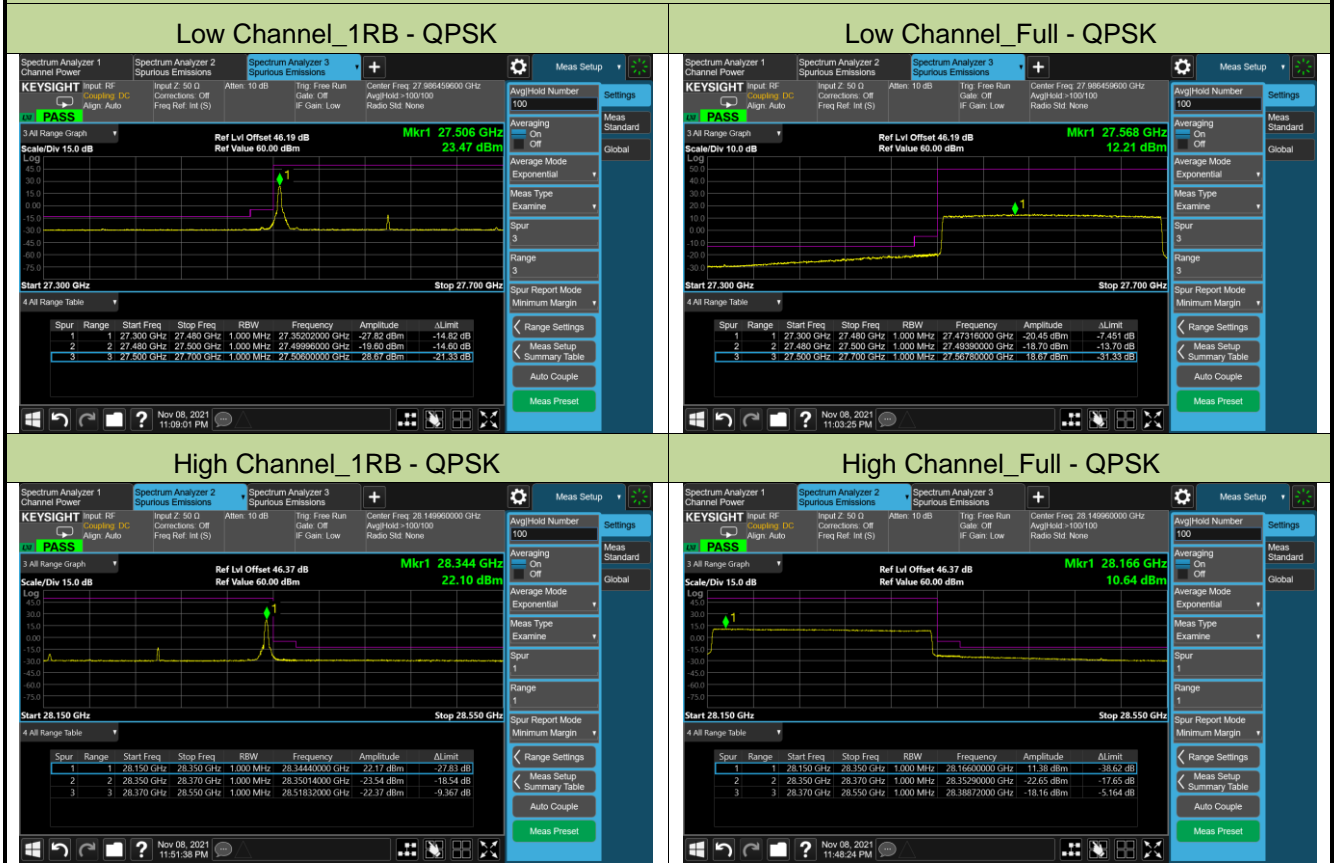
| Low Channel_1RB - QPSK | Low Channel_Full - QPSK |
|---|---|
| | |

Low Channel_1RB - QPSK

Spectrum Analyzer 1 Channel Power | Spectrum Analyzer 2 Spurious Emissions | Spectrum Analyzer 3 Spurious Emissions | + | Meas Setup

KEYSIGHT Input: RF Coupling: DC Align: Auto | Input Z: 50 Ω Corrections: Off Freq Ref: Int (S) | Atten: 10 dB | Trig: Free Run Gate: Off IF Gain: Low | Center Freq: 27.986459600 GHz Avg|Hold:>100/100 Radio Std: None

PASS

3 All Range Graph
Ref Lvl Offset 46.19 dB
Ref Value 60.00 dBm
Scale/Div 15.0 dB
Mkr1 27.506 GHz
23.47 dBm
Log
45.0
30.0
15.0
0.00
-15.0
-30.0
-45.0
-60.0
-75.0
Start 27.300 GHz
Stop 27.700 GHz

4 All Range Table

| Spur | Range | Start Freq | Stop Freq | RBW | Frequency | Amplitude | ΔLimit |
|---|---|---|---|---|---|---|---|
| 1 | 1 | 27.300 GHz | 27.480 GHz | 1.000 MHz | 27.35202000 GHz | -27.82 dBm | -14.82 dB |
| 2 | 2 | 27.480 GHz | 27.500 GHz | 1.000 MHz | 27.49996000 GHz | -19.60 dBm | -14.60 dB |
| 3 | 3 | 27.500 GHz | 27.700 GHz | 1.000 MHz | 27.50600000 GHz | 28.67 dBm | -21.33 dB |

Nov 08, 2021 11:09:01 PM

Avg|Hold Number 100
Averaging On Off
Average Mode Exponential
Meas Type Examine
Spur 3
Range 3
Spur Report Mode Minimum Margin
Range Settings
Meas Setup Summary Table
Auto Couple
Meas Preset
Settings
Meas Standard
Global

Low Channel_Full - QPSK

Spectrum Analyzer 1 Channel Power | Spectrum Analyzer 2 Spurious Emissions | Spectrum Analyzer 3 Spurious Emissions | + | Meas Setup

KEYSIGHT Input: RF Coupling: DC Align: Auto | Input Z: 50 Ω Corrections: Off Freq Ref: Int (S) | Atten: 10 dB | Trig: Free Run Gate: Off IF Gain: Low | Center Freq: 27.986459600 GHz Avg|Hold:>100/100 Radio Std: None

PASS

3 All Range Graph
Ref Lvl Offset 46.19 dB
Ref Value 60.00 dBm
Scale/Div 10.0 dB
Mkr1 27.568 GHz
12.21 dBm
Log
50.0
40.0
30.0
20.0
10.0
0.00
-10.0
-20.0
-30.0
Start 27.300 GHz
Stop 27.700 GHz

4 All Range Table

| Spur | Range | Start Freq | Stop Freq | RBW | Frequency | Amplitude | ΔLimit |
|---|---|---|---|---|---|---|---|
| 1 | 1 | 27.300 GHz | 27.480 GHz | 1.000 MHz | 27.47316000 GHz | -20.45 dBm | -7.451 dB |
| 2 | 2 | 27.480 GHz | 27.500 GHz | 1.000 MHz | 27.49390000 GHz | -18.70 dBm | -13.70 dB |
| 3 | 3 | 27.500 GHz | 27.700 GHz | 1.000 MHz | 27.56780000 GHz | 18.67 dBm | -31.33 dB |

Nov 08, 2021 11:03:25 PM

Avg|Hold Number 100
Averaging On Off
Average Mode Exponential
Meas Type Examine
Spur 3
Range 3
Spur Report Mode Minimum Margin
Range Settings
Meas Setup Summary Table
Auto Couple
Meas Preset
Settings
Meas Standard
Global

High Channel_1RB - QPSK

Spectrum Analyzer 1 Channel Power | Spectrum Analyzer 2 Spurious Emissions | Spectrum Analyzer 3 Spurious Emissions | + | Meas Setup

KEYSIGHT Input: RF Coupling: DC Align: Auto | Input Z: 50 Ω Corrections: Off Freq Ref: Int (S) | Atten: 10 dB | Trig: Free Run Gate: Off IF Gain: Low | Center Freq: 28.149960000 GHz Avg|Hold:>100/100 Radio Std: None

PASS

3 All Range Graph
Ref Lvl Offset 46.37 dB
Ref Value 60.00 dBm
Scale/Div 15.0 dB
Mkr1 28.344 GHz
22.10 dBm
Log
45.0
30.0
15.0
0.00
-15.0
-30.0
-45.0
-60.0
-75.0
Start 28.150 GHz
Stop 28.550 GHz

4 All Range Table

| Spur | Range | Start Freq | Stop Freq | RBW | Frequency | Amplitude | ΔLimit |
|---|---|---|---|---|---|---|---|
| 1 | 1 | 28.150 GHz | 28.350 GHz | 1.000 MHz | 28.34440000 GHz | 22.17 dBm | -27.83 dB |
| 2 | 2 | 28.350 GHz | 28.370 GHz | 1.000 MHz | 28.35014000 GHz | -23.54 dBm | -18.54 dB |
| 3 | 3 | 28.370 GHz | 28.550 GHz | 1.000 MHz | 28.51832000 GHz | -22.37 dBm | -9.367 dB |

Nov 08, 2021 11:51:38 PM

Avg|Hold Number 100
Averaging On Off
Average Mode Exponential
Meas Type Examine
Spur 1
Range 1
Spur Report Mode Minimum Margin
Range Settings
Meas Setup Summary Table
Auto Couple
Meas Preset
Settings
Meas Standard
Global

High Channel_Full - QPSK

Spectrum Analyzer 1 Channel Power | Spectrum Analyzer 2 Spurious Emissions | Spectrum Analyzer 3 Spurious Emissions | + | Meas Setup

KEYSIGHT Input: RF Coupling: DC Align: Auto | Input Z: 50 Ω Corrections: Off Freq Ref: Int (S) | Atten: 10 dB | Trig: Free Run Gate: Off IF Gain: Low | Center Freq: 28.149960000 GHz Avg|Hold:>100/100 Radio Std: None

PASS

3 All Range Graph
Ref Lvl Offset 46.37 dB
Ref Value 60.00 dBm
Scale/Div 15.0 dB
Mkr1 28.166 GHz
10.64 dBm
Log
45.0
30.0
15.0
0.00
-15.0
-30.0
-45.0
-60.0
-75.0
Start 28.150 GHz
Stop 28.550 GHz

4 All Range Table

| Spur | Range | Start Freq | Stop Freq | RBW | Frequency | Amplitude | ΔLimit |
|---|---|---|---|---|---|---|---|
| 1 | 1 | 28.150 GHz | 28.350 GHz | 1.000 MHz | 28.16600000 GHz | 11.38 dBm | -38.62 dB |
| 2 | 2 | 28.350 GHz | 28.370 GHz | 1.000 MHz | 28.35290000 GHz | -22.65 dBm | -17.65 dB |
| 3 | 3 | 28.370 GHz | 28.550 GHz | 1.000 MHz | 28.38872000 GHz | -18.16 dBm | -5.164 dB |

Nov 08, 2021 11:48:24 PM

Avg|Hold Number 100
Averaging On Off
Average Mode Exponential
Meas Type Examine
Spur 1
Range 1
Spur Report Mode Minimum Margin
Range Settings
Meas Setup Summary Table
Auto Couple
Meas Preset
Settings
Meas Standard
Global